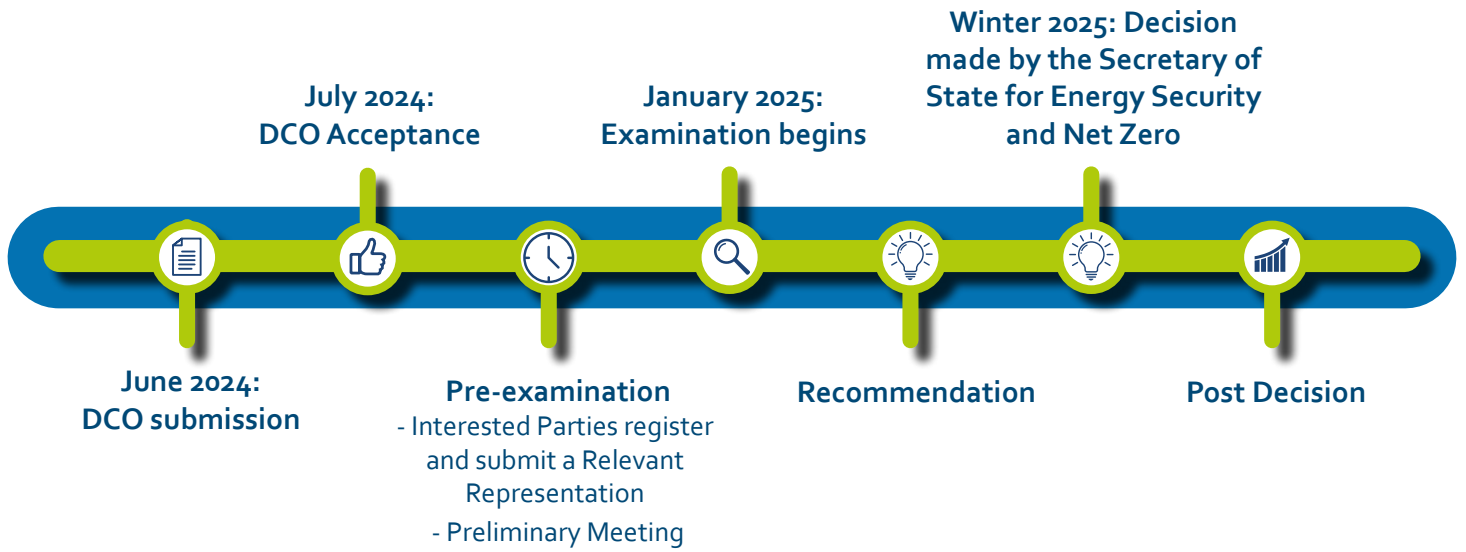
June 2024:
DCO submission

July 2024:
DCO Acceptance

Pre-examination
- Interested Parties register and submit a Relevant Representation
- Preliminary Meeting

January 2025:
Examination begins

Recommendation

Winter 2025: Decision made by the Secretary of State for Energy Security and Net Zero

Post Decision